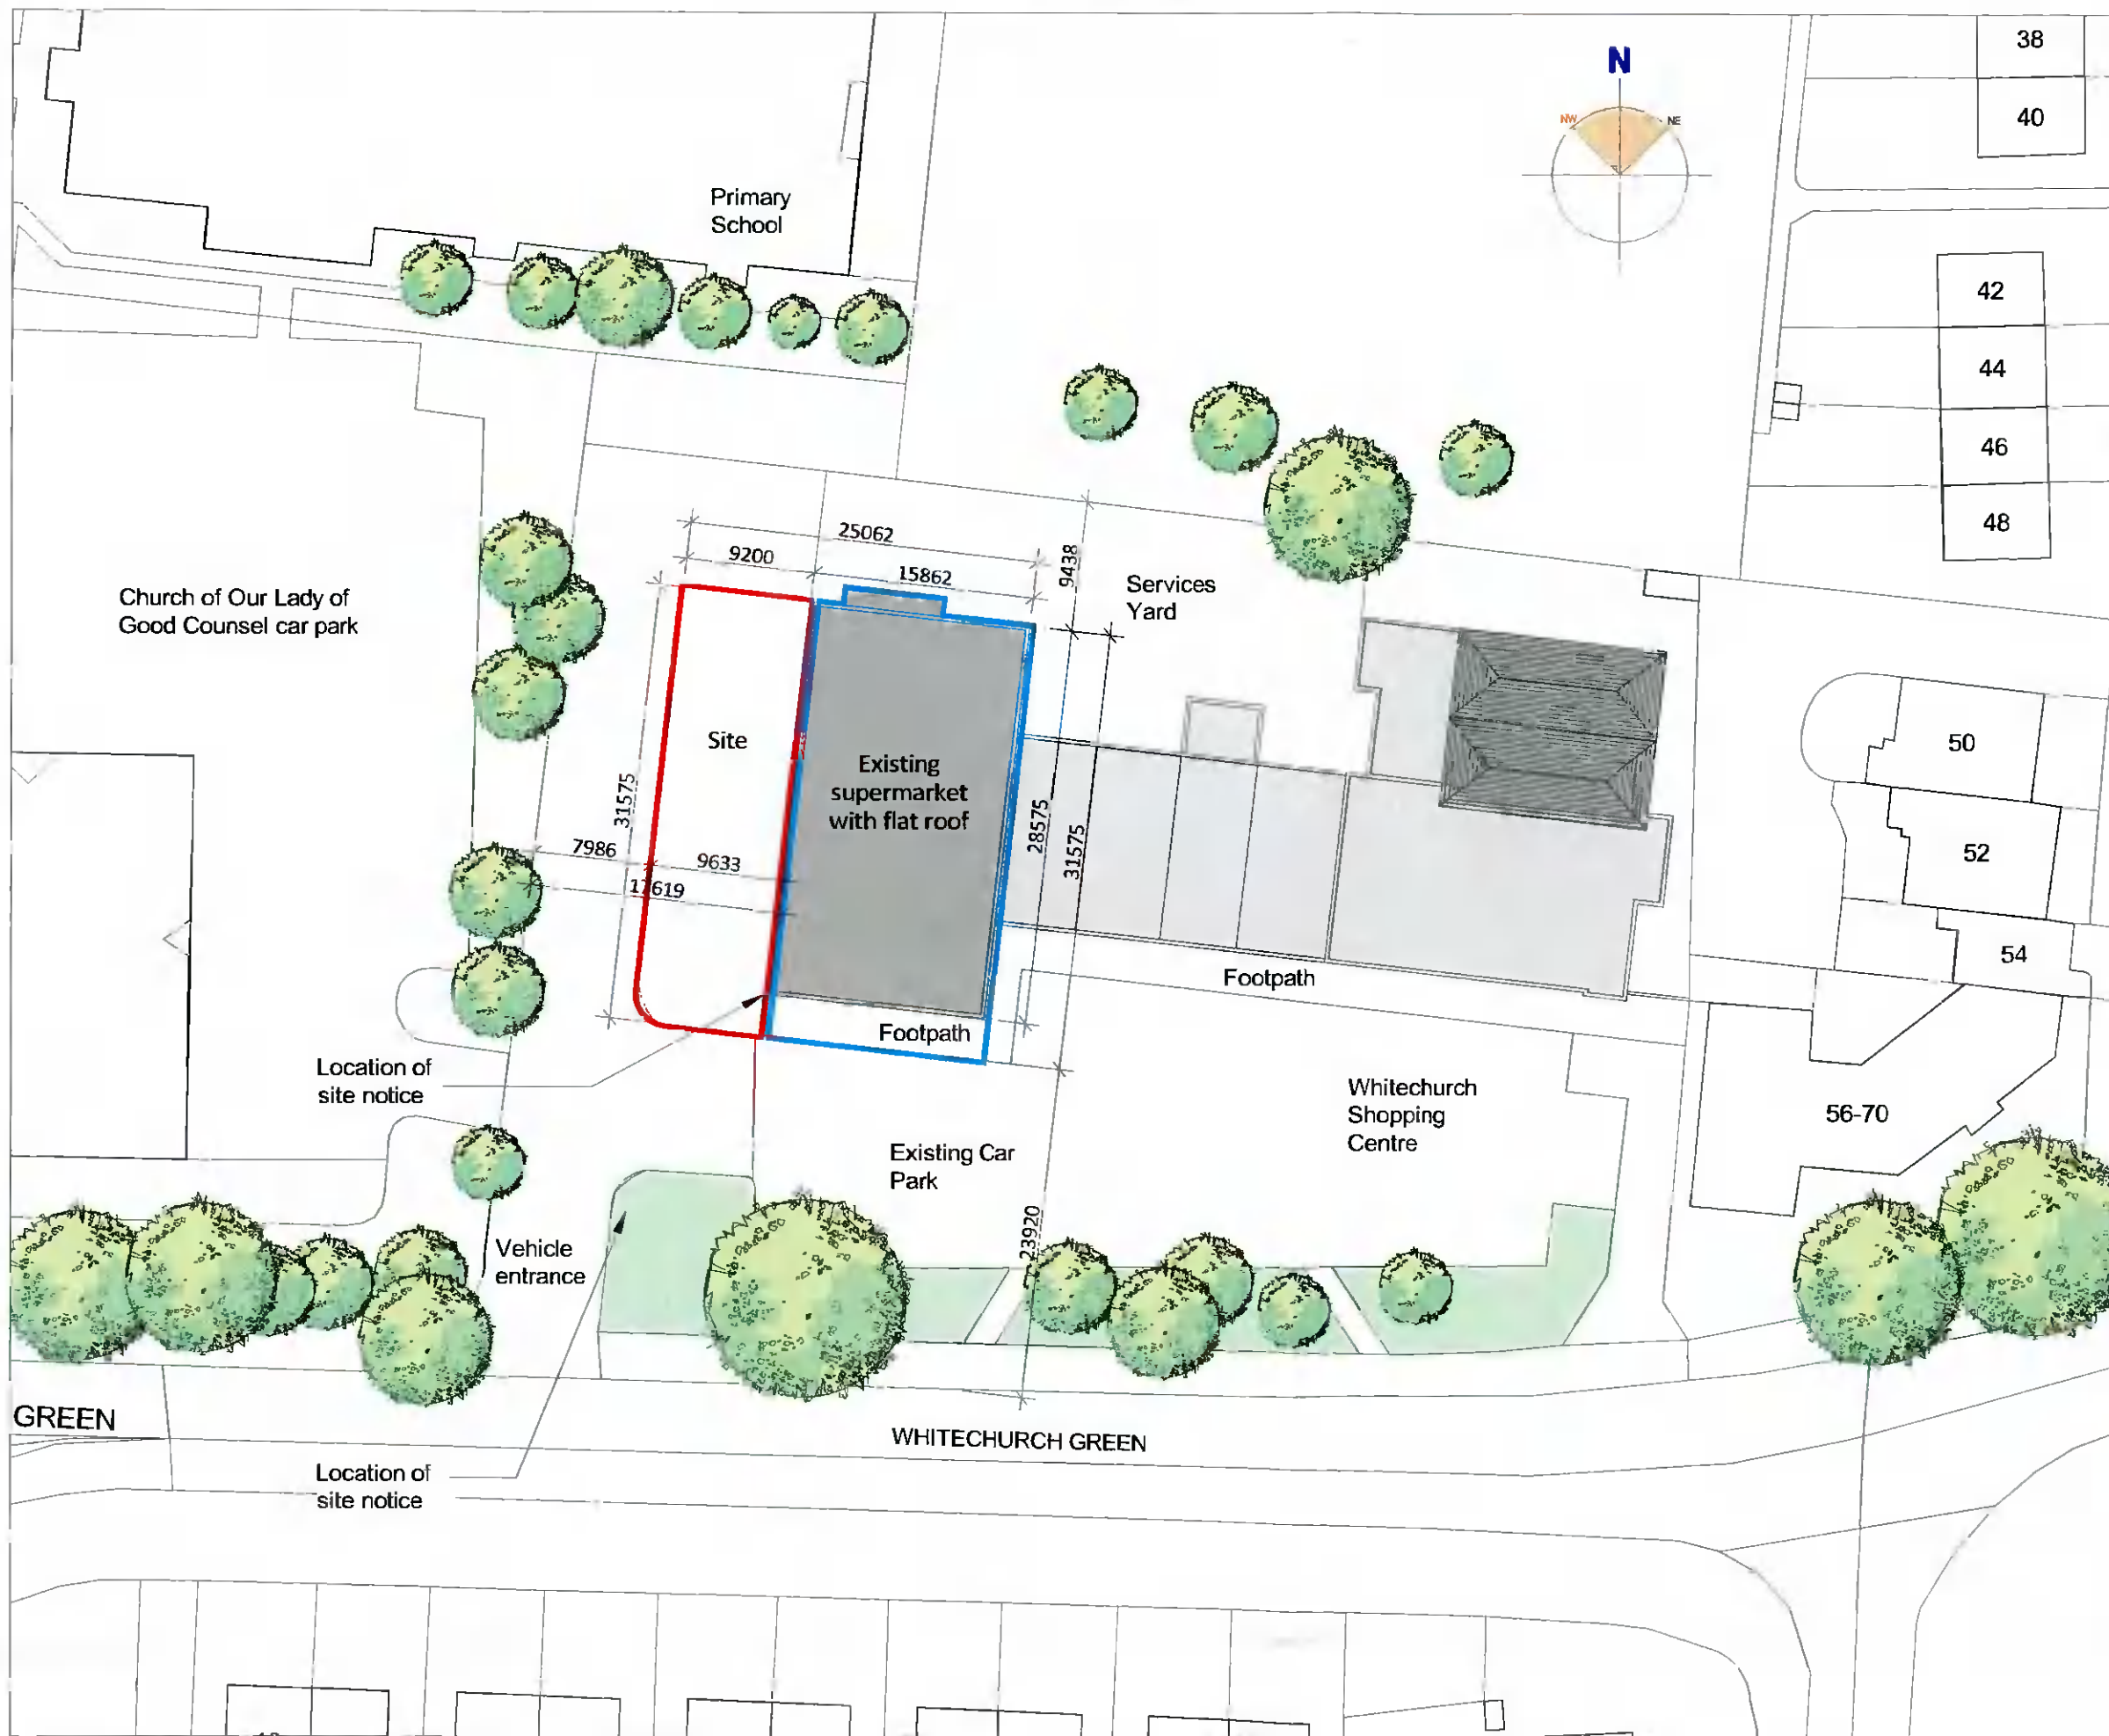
N
NW
NE
38
40
Primary School
42
44
46
48
25062
9200
15862
9438
Services Yard
Church of Our Lady of Good Counsel car park
Site
Existing supermarket with flat roof
31575
28575
31575
50
52
7986
9633
17619
54
Footpath
Footpath
Location of site notice
Whitechurch Shopping Centre
56-70
Existing Car Park
23920
Vehicle entrance
GREEN
WHITECHURCH GREEN
Location of site notice